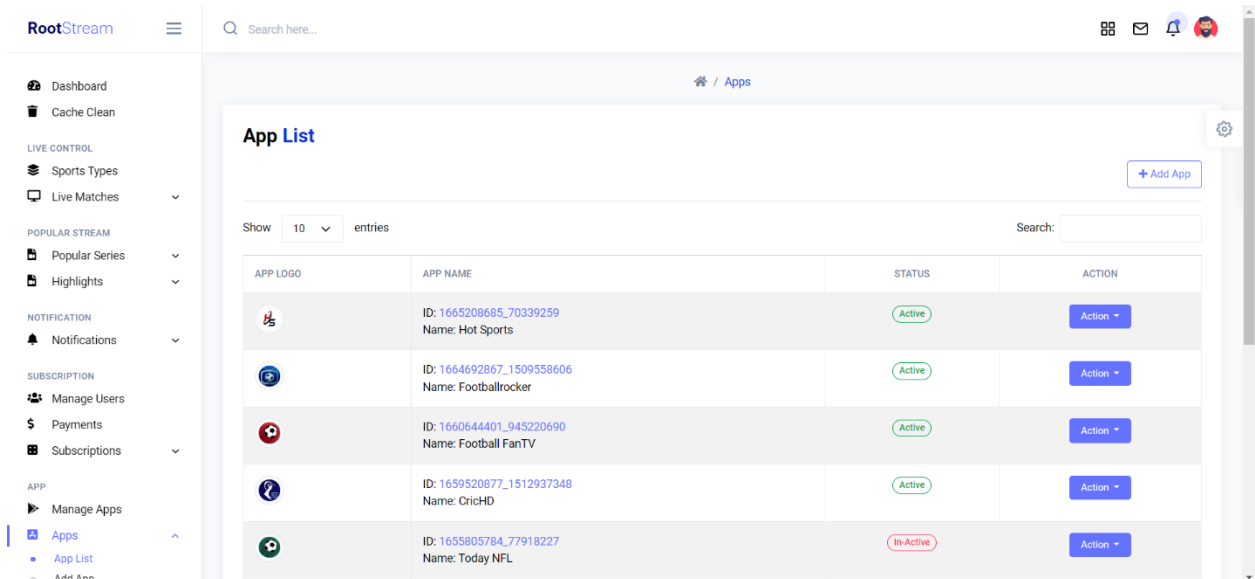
RootStream

Search here...

Dashboard
Cache Clean

LIVE CONTROL
Sports Types
Live Matches

POPULAR STREAM
Popular Series
Highlights

NOTIFICATION
Notifications

SUBSCRIPTION
Manage Users
Payments
Subscriptions

APP
Manage Apps
Apps
App List
Add App

Apps

App List

+ Add App

Show 10 entries

Search:

| APP LOGO | APP NAME | STATUS | ACTION |
|---|---|---|---|
| | ID: 1665208685_70339259 Name: Hot Sports | Active | Action |
| | ID: 1664692867_1509558606 Name: Footballrocker | Active | Action |
| | ID: 1660644401_945220690 Name: Football FanTV | Active | Action |
| | ID: 1659520877_1512937348 Name: CricHD | Active | Action |
| | ID: 1655805784_77918227 Name: Today NFL | In-Active | Action |